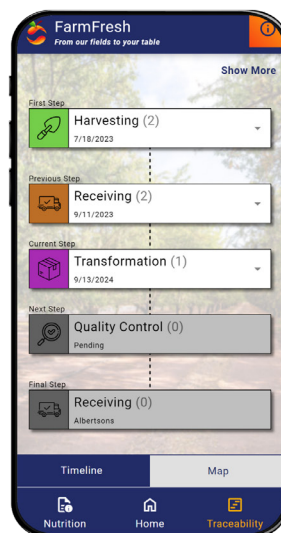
FarmFresh
From our fields to your table

Show More

First Step
Harvesting (2)
7/18/2023

Previous Step
Receiving (2)
9/11/2023

Current Step
Transformation (1)
9/13/2024

Next Step
Quality Control (0)
Pending

Final Step
Receiving (0)
Albertsons

Timeline
Map

Nutrition
Home
Traceability